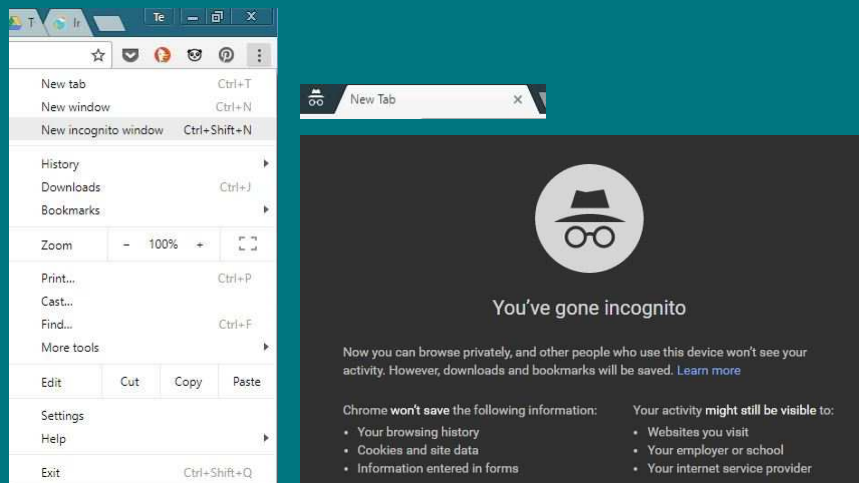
T Ir Te

New tab Ctrl+T
New window Ctrl+N
New incognito window Ctrl+Shift+N

History
Downloads Ctrl+J
Bookmarks

Zoom - 100% +

Print... Ctrl+P
Cast...
Find... Ctrl+F
More tools

Edit Cut Copy Paste

Settings
Help

Exit Ctrl+Shift+Q

New Tab

You've gone incognito

Now you can browse privately, and other people who use this device won't see your activity. However, downloads and bookmarks will be saved. Learn more

Chrome **won't save** the following information:
• Your browsing history
• Cookies and site data
• Information entered in forms

Your activity **might still be visible** to:
• Websites you visit
• Your employer or school
• Your internet service provider